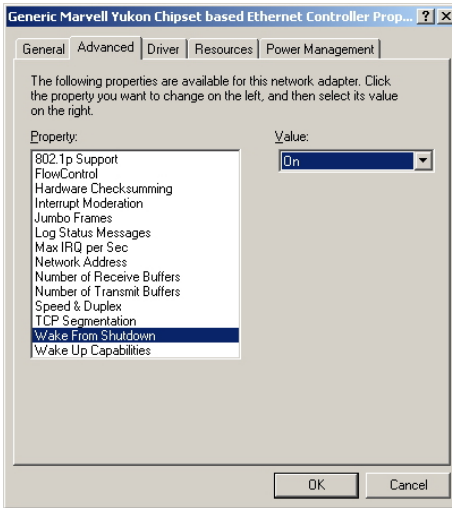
Generic Marvell Yukon Chipset based Ethernet Controller Prop... ? X

General | Advanced | Driver | Resources | Power Management

The following properties are available for this network adapter. Click the property you want to change on the left, and then select its value on the right.

Property:

802.1p Support
FlowControl
Hardware Checksumming
Interrupt Moderation
Jumbo Frames
Log Status Messages
Max IRQ per Sec
Network Address
Number of Receive Buffers
Number of Transmit Buffers
Speed & Duplex
TCP Segmentation
Wake From Shutdown
Wake Up Capabilities

Value:

On

OK | Cancel